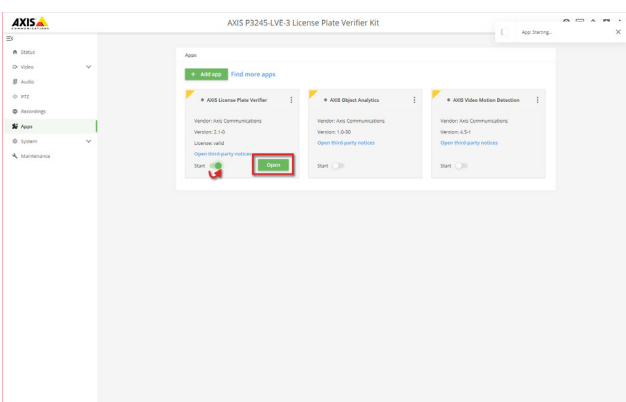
AXIS COMMUNICATIONS

AXIS P3245-LVE-3 License Plate Verifier Kit

App Starting...

Status
Video
Audio
PTZ
Recordings
Apps
System
Maintenance

Apps

+ Add app
Find more apps

AXIS License Plate Verifier
Vendor: Axis Communications
Version: 2.1-0
License: valid
Open third-party notices
Start
Open

AXIS Object Analytics
Vendor: Axis Communications
Version: 1.0-30
Open third-party notices
Start

AXIS Video Motion Detection
Vendor: Axis Communications
Version: 4.5-1
Open third-party notices
Start